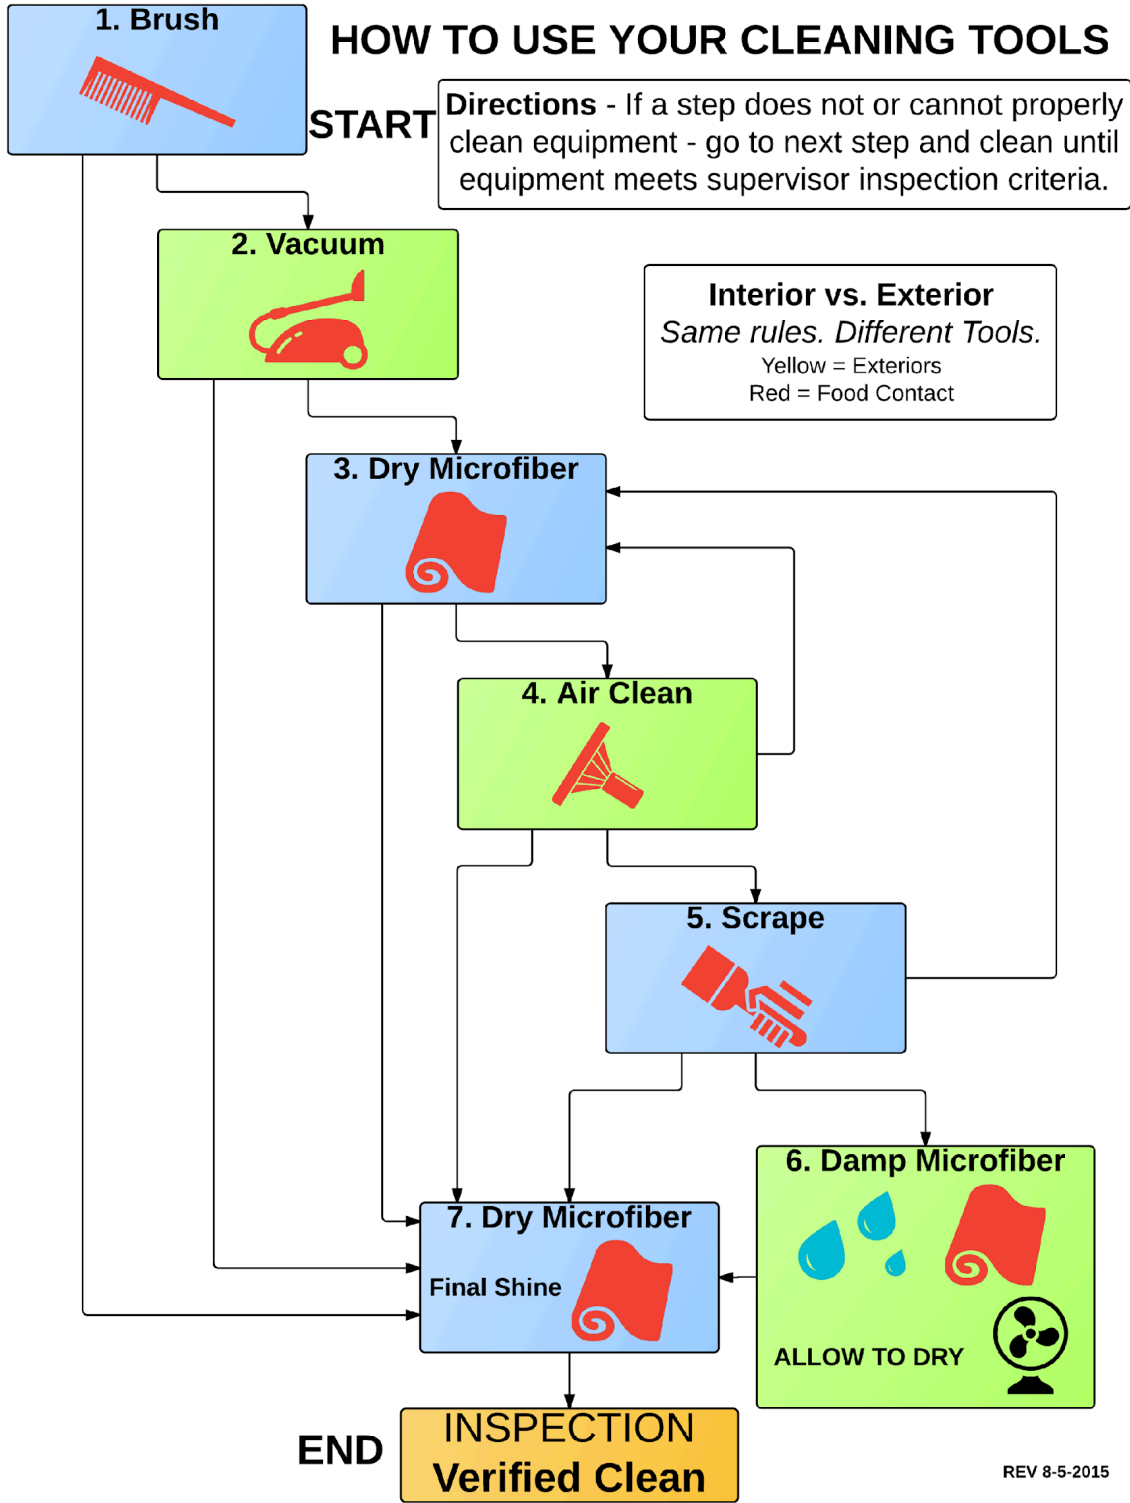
1. Brush

HOW TO USE YOUR CLEANING TOOLS

START

Directions - If a step does not or cannot properly clean equipment - go to next step and clean until equipment meets supervisor inspection criteria.

2. Vacuum

Interior vs. Exterior
Same rules. Different Tools.
Yellow = Exteriors
Red = Food Contact

3. Dry Microfiber

4. Air Clean

5. Scrape

6. Damp Microfiber

ALLOW TO DRY

7. Dry Microfiber

Final Shine

END

INSPECTION
Verified Clean

REV 8-5-2015